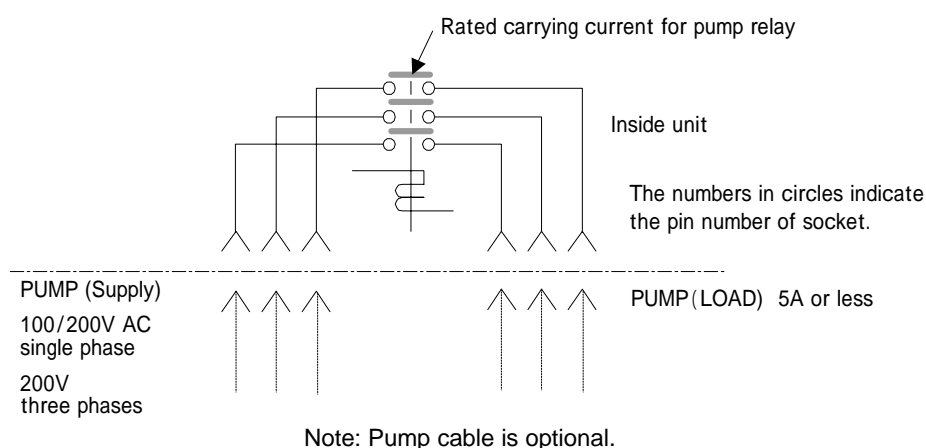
Rated carrying current for pump relay

Inside unit

The numbers in circles indicate the pin number of socket.

PUMP (Supply)

100/200V AC single phase

200V three phases

PUMP(LOAD) 5A or less

Note: Pump cable is optional.